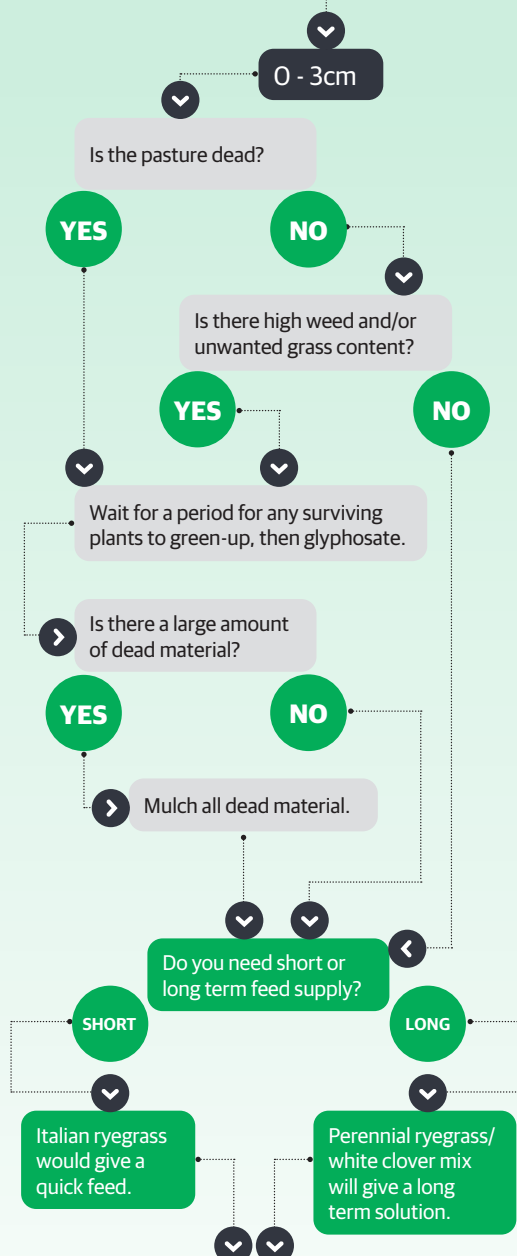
0 - 3cm

Is the pasture dead?

YES

NO

Is there high weed and/or unwanted grass content?

YES

NO

Wait for a period for any surviving plants to green-up, then glyphosate.

Is there a large amount of dead material?

YES

NO

Mulch all dead material.

Do you need short or long term feed supply?

SHORT

LONG

Italian ryegrass would give a quick feed.

Perennial ryegrass/ white clover mix will give a long term solution.